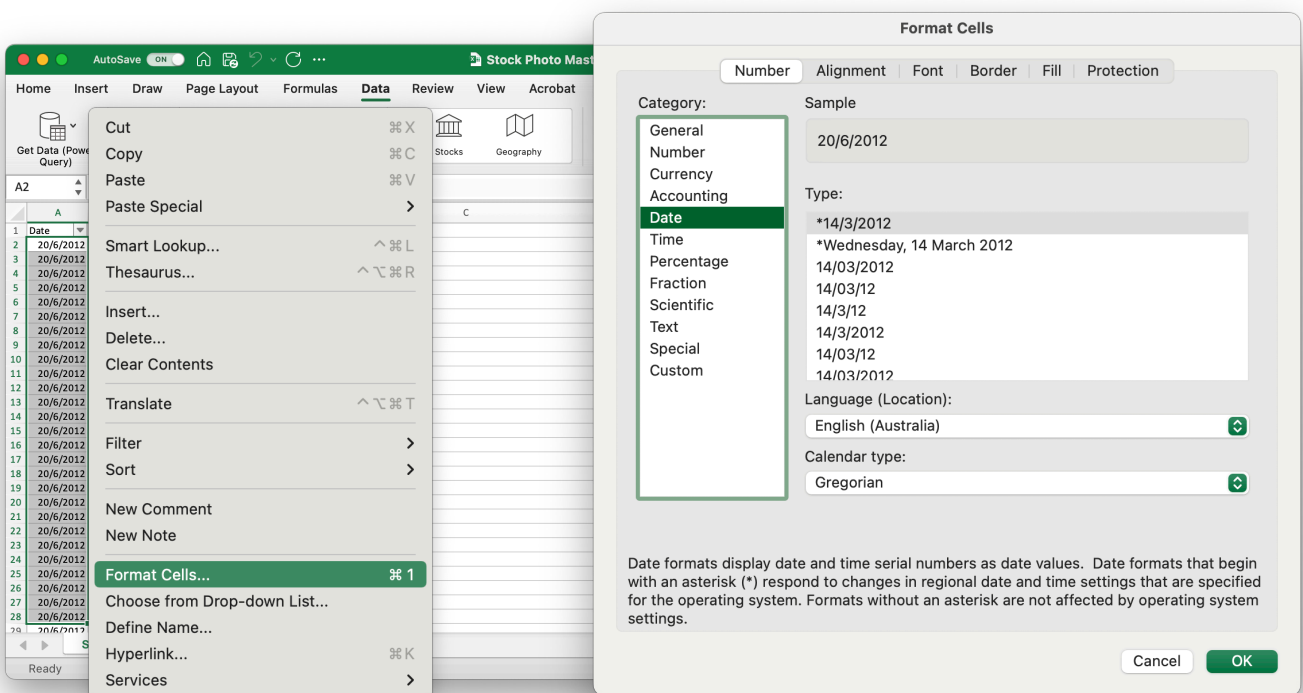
AutoSave ON

Stock Photo Mast

Home Insert Draw Page Layout Formulas Data Review View Acrobat

Get Data (Power Query)

Stocks Geography

A2

| | A | C |
|---|---|---|
| 1 | Date | |
| 2 | 20/6/2012 | |
| 3 | 20/6/2012 | |
| 4 | 20/6/2012 | |
| 5 | 20/6/2012 | |
| 6 | 20/6/2012 | |
| 7 | 20/6/2012 | |
| 8 | 20/6/2012 | |
| 9 | 20/6/2012 | |
| 10 | 20/6/2012 | |
| 11 | 20/6/2012 | |
| 12 | 20/6/2012 | |
| 13 | 20/6/2012 | |
| 14 | 20/6/2012 | |
| 15 | 20/6/2012 | |
| 16 | 20/6/2012 | |
| 17 | 20/6/2012 | |
| 18 | 20/6/2012 | |
| 19 | 20/6/2012 | |
| 20 | 20/6/2012 | |
| 21 | 20/6/2012 | |
| 22 | 20/6/2012 | |
| 23 | 20/6/2012 | |
| 24 | 20/6/2012 | |
| 25 | 20/6/2012 | |
| 26 | 20/6/2012 | |
| 27 | 20/6/2012 | |
| 28 | 20/6/2012 | |
| 29 | 20/6/2012 | |

Ready

Cut ⌘X
Copy ⌘C
Paste ⌘V
Paste Special
Smart Lookup... ^⌘L
Thesaurus... ^⌥⌘R
Insert...
Delete...
Clear Contents
Translate ^⌥⌘T
Filter
Sort
New Comment
New Note
Format Cells... ⌘1
Choose from Drop-down List...
Define Name...
Hyperlink... ⌘K
Services

Format Cells

Number Alignment Font Border Fill Protection

Category:
General
Number
Currency
Accounting
Date
Time
Percentage
Fraction
Scientific
Text
Special
Custom

Sample
20/6/2012

Type:
*14/3/2012
*Wednesday, 14 March 2012
14/03/2012
14/03/12
14/3/12
14/3/2012
14/03/12
14/03/2012

Language (Location):
English (Australia)

Calendar type:
Gregorian

Date formats display date and time serial numbers as date values. Date formats that begin with an asterisk (*) respond to changes in regional date and time settings that are specified for the operating system. Formats without an asterisk are not affected by operating system settings.

Cancel OK